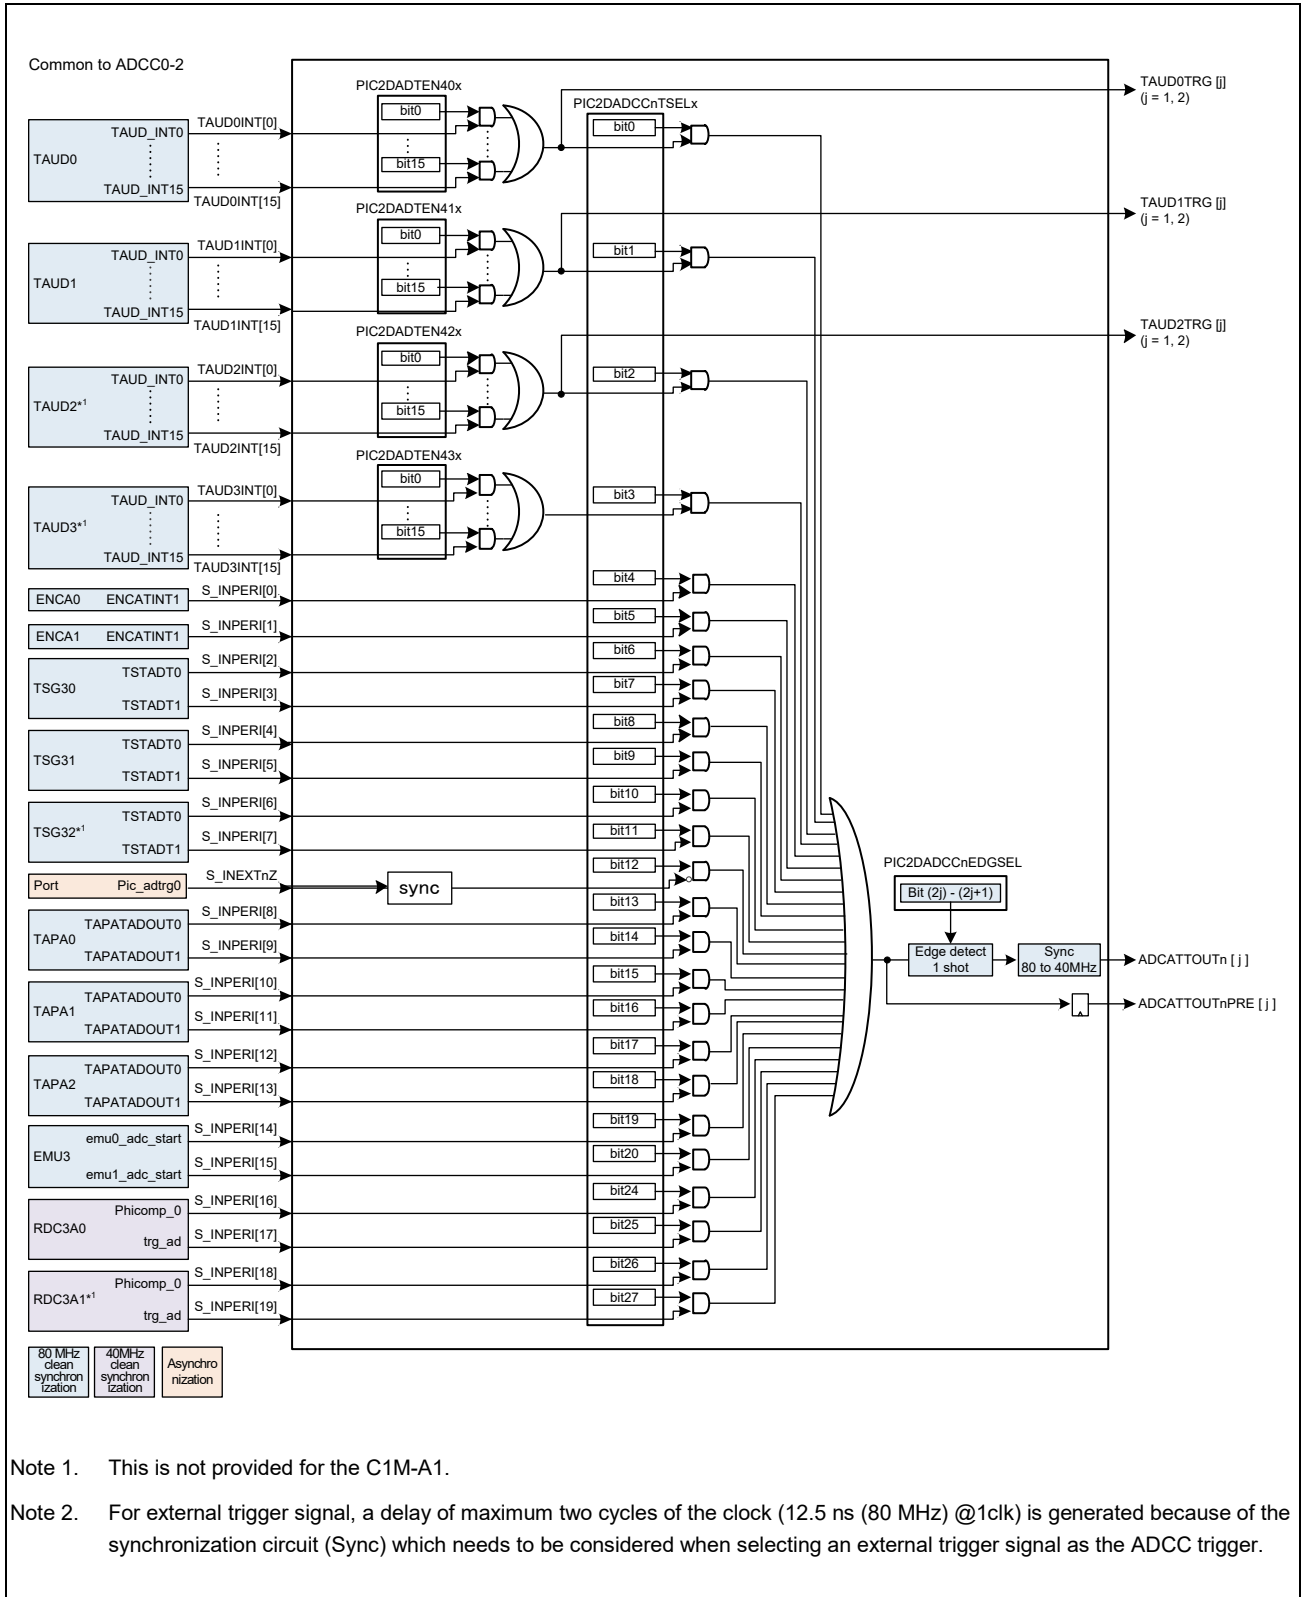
Common to ADCC0-2

PIC2DADTEN40x
PIC2DADCCnTSELx
TAUD0TRG [j]
(j = 1, 2)

TAUD0
TAUD_INT0
TAUD_INT15
TAUD0INT[0]
TAUD0INT[15]
bit0
bit15
bit0

PIC2DADTEN41x
TAUD1TRG [j]
(j = 1, 2)
TAUD1
TAUD_INT0
TAUD_INT15
TAUD1INT[0]
TAUD1INT[15]
bit0
bit15
bit1

PIC2DADTEN42x
TAUD2TRG [j]
(j = 1, 2)
TAUD2*1
TAUD_INT0
TAUD_INT15
TAUD2INT[0]
TAUD2INT[15]
bit0
bit15
bit2

PIC2DADTEN43x
TAUD3*1
TAUD_INT0
TAUD_INT15
TAUD3INT[0]
TAUD3INT[15]
bit0
bit15
bit3

ENCA0 ENCATINT1 S_INPERI[0] bit4
ENCA1 ENCATINT1 S_INPERI[1] bit5
TSG30 TSTADT0 S_INPERI[2] bit6
TSTADT1 S_INPERI[3] bit7
TSG31 TSTADT0 S_INPERI[4] bit8
TSTADT1 S_INPERI[5] bit9
TSG32*1 TSTADT0 S_INPERI[6] bit10
TSTADT1 S_INPERI[7] bit11
Port Pic_adtrg0 S_INEXTnZ sync bit12
TAPA0 TAPATADOUT0 S_INPERI[8] bit13
TAPATADOUT1 S_INPERI[9] bit14
TAPA1 TAPATADOUT0 S_INPERI[10] bit15
TAPATADOUT1 S_INPERI[11] bit16
TAPA2 TAPATADOUT0 S_INPERI[12] bit17
TAPATADOUT1 S_INPERI[13] bit18
EMU3 emu0_adc_start S_INPERI[14] bit19
emu1_adc_start S_INPERI[15] bit20
RDC3A0 Phicomp_0 S_INPERI[16] bit24
trg_ad S_INPERI[17] bit25
RDC3A1*1 Phicomp_0 S_INPERI[18] bit26
trg_ad S_INPERI[19] bit27

PIC2DADCCnEDGSEL
Bit (2j) - (2j+1)
Edge detect
1 shot
Sync
80 to 40MHz
ADCATTOUTn [ j ]
ADCATTOUTnPRE [ j ]

80 MHz clean synchronization
40MHz clean synchronization
Asynchronization

Note 1. This is not provided for the C1M-A1.

Note 2. For external trigger signal, a delay of maximum two cycles of the clock (12.5 ns (80 MHz) @1clk) is generated because of the synchronization circuit (Sync) which needs to be considered when selecting an external trigger signal as the ADCC trigger.